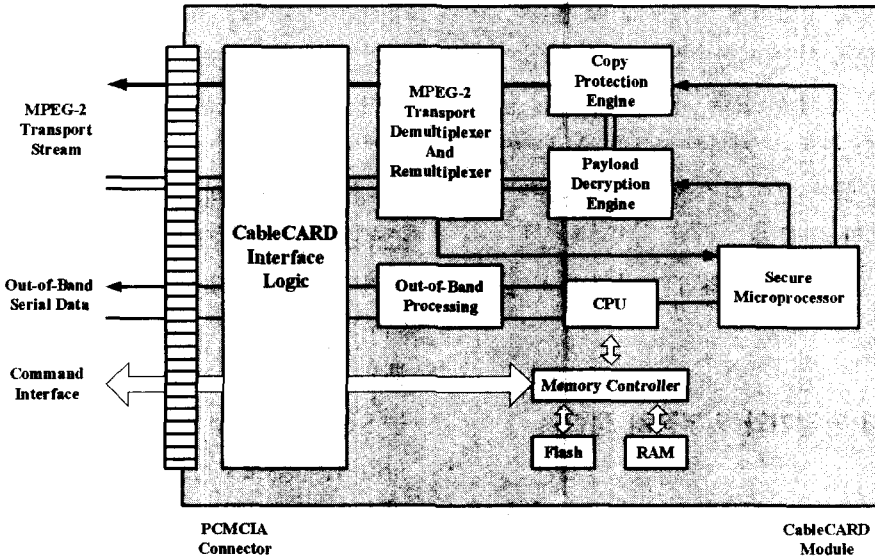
MPEG-2 Transport Stream

Out-of-Band Serial Data

Command Interface

CableCARD Interface Logic

MPEG-2 Transport Demultiplexer And Remultiplexer

Copy Protection Engine

Payload Decryption Engine

Out-of-Band Processing

CPU

Secure Microprocessor

Memory Controller

Flash

RAM

PCMCIA Connector

CableCARD Module